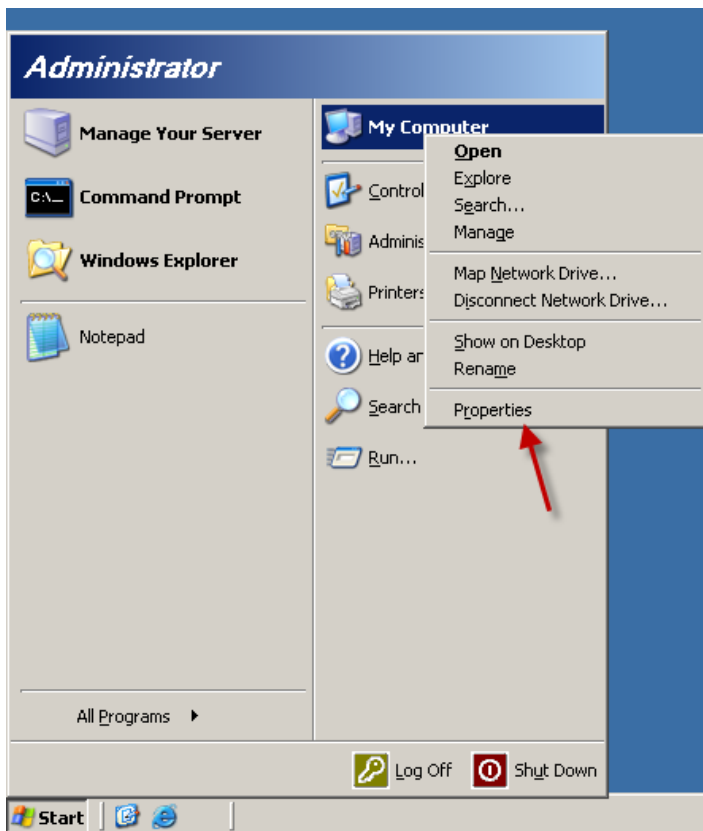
Administrator

Manage Your Server

Command Prompt

Windows Explorer

Notepad

All Programs

My Computer

Control

Adminis

Printers

Help ar

Search

Run...

Open
Explore
Search...
Manage

Map Network Drive...
Disconnect Network Drive...

Show on Desktop
Rename

Properties

Log Off
Shut Down

Start